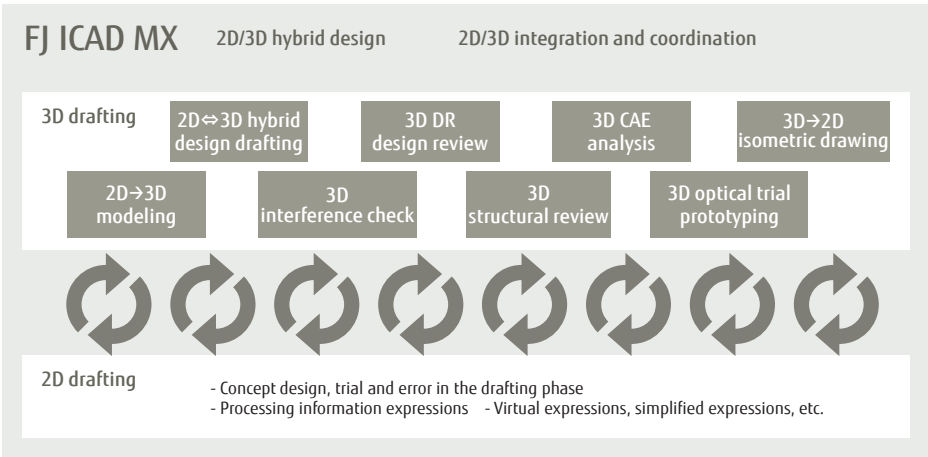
FJ ICAD MX 2D/3D hybrid design 2D/3D integration and coordination

3D drafting

2D⇔3D hybrid design drafting

3D DR design review

3D CAE analysis

3D→2D isometric drawing

2D→3D modeling

3D interference check

3D structural review

3D optical trial prototyping

2D drafting

- Concept design, trial and error in the drafting phase
- Processing information expressions - Virtual expressions, simplified expressions, etc.